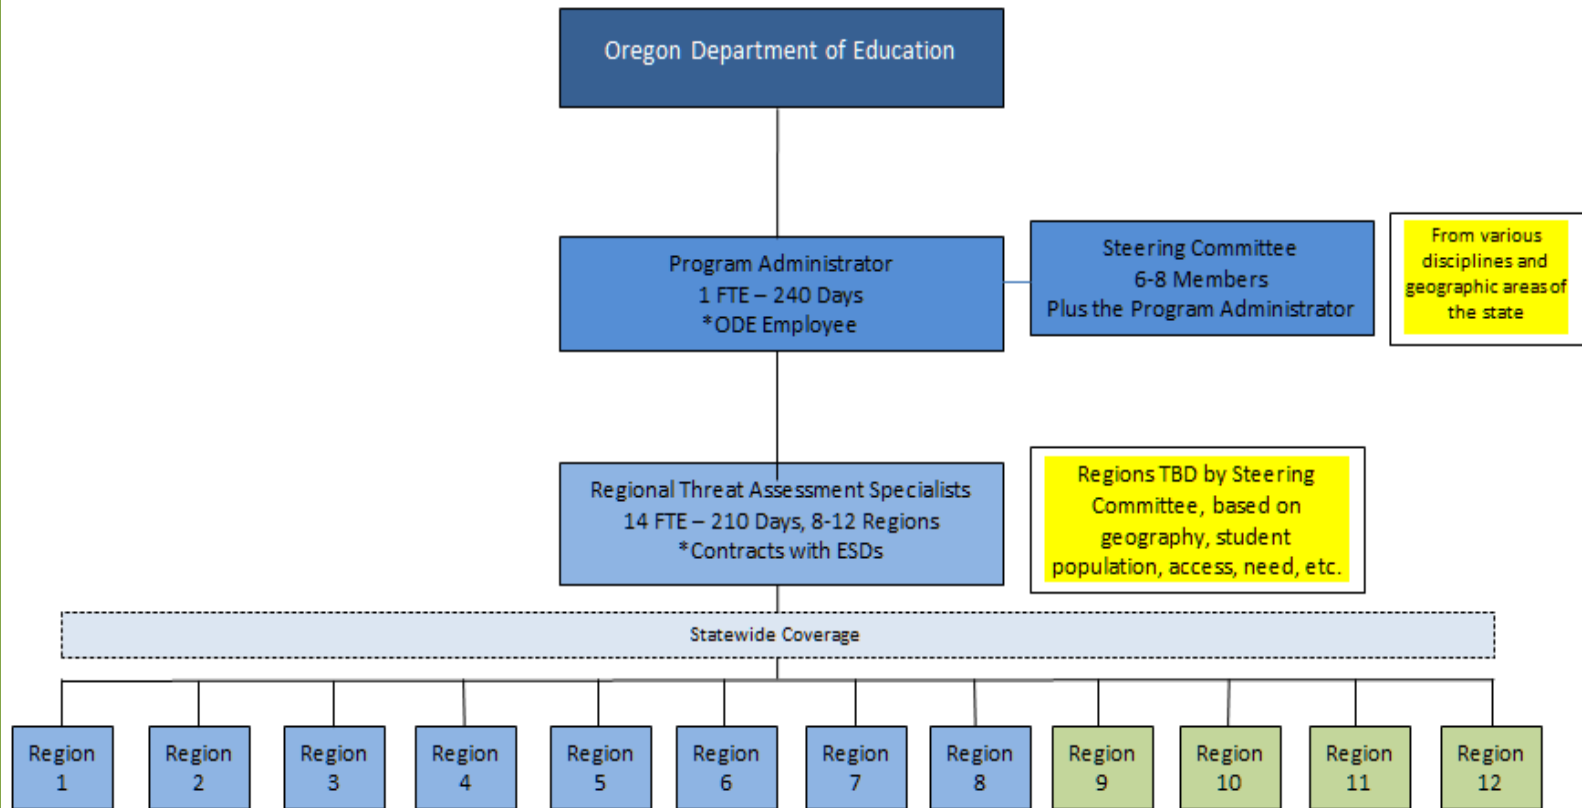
Oregon Department of Education

Program Administrator
1 FTE – 240 Days
*ODE Employee

Steering Committee
6-8 Members
Plus the Program Administrator

From various disciplines and geographic areas of the state

Regional Threat Assessment Specialists
14 FTE – 210 Days, 8-12 Regions
*Contracts with ESDs

Regions TBD by Steering Committee, based on geography, student population, access, need, etc.

Statewide Coverage

Region 1

Region 2

Region 3

Region 4

Region 5

Region 6

Region 7

Region 8

Region 9

Region 10

Region 11

Region 12